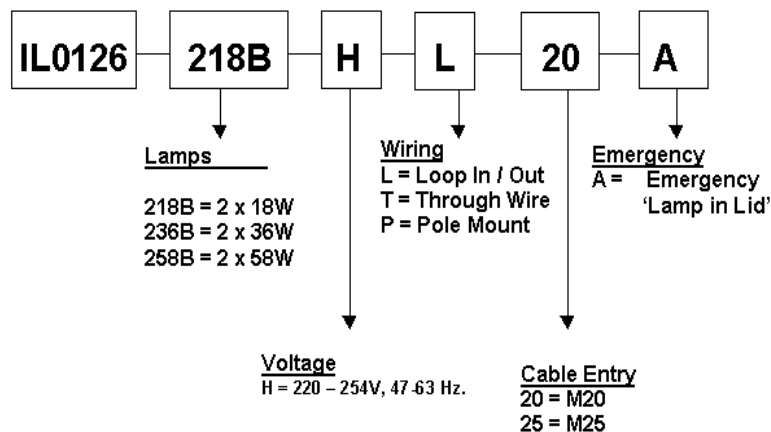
IL0126 218B H L 20 A

Lamps

218B = 2 x 18W
236B = 2 x 36W
258B = 2 x 58W

Wiring
L = Loop In / Out
T = Through Wire
P = Pole Mount

Emergency
A = Emergency 'Lamp in Lid'

Voltage
H = 220 – 254V, 47-63 Hz.

Cable Entry
20 = M20
25 = M25